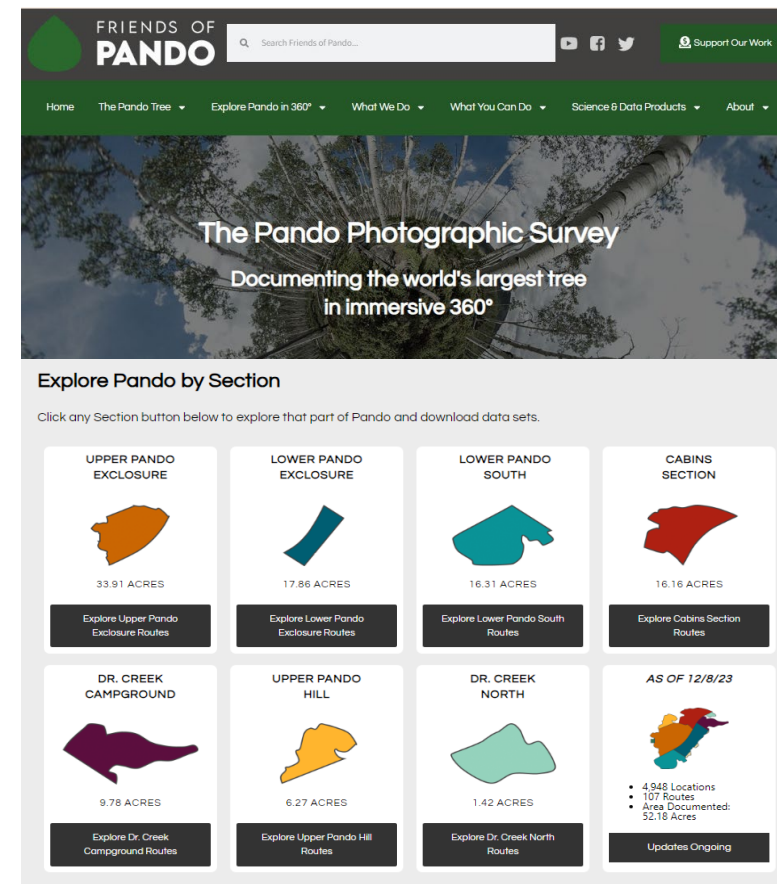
FRIENDS OF PANDO

Search Friends of Pando...

Support Our Work

Home The Pando Tree Explore Pando in 360° What We Do What You Can Do Science & Data Products About

The Pando Photographic Survey

Documenting the world's largest tree in immersive 360°

Explore Pando by Section

Click any Section button below to explore that part of Pando and download data sets.

UPPER PANDO EXCLOSURE

33.91 ACRES

Explore Upper Pando Exclosure Routes

LOWER PANDO EXCLOSURE

17.86 ACRES

Explore Lower Pando Exclosure Routes

LOWER PANDO SOUTH

16.31 ACRES

Explore Lower Pando South Routes

CABINS SECTION

16.16 ACRES

Explore Cabins Section Routes

DR. CREEK CAMPGROUND

9.78 ACRES

Explore Dr. Creek Campground Routes

UPPER PANDO HILL

6.27 ACRES

Explore Upper Pando Hill Routes

DR. CREEK NORTH

1.42 ACRES

Explore Dr. Creek North Routes

AS OF 12/8/23

- 4,948 Locations
- 107 Routes
- Area Documented: 52.18 Acres

Updates Ongoing